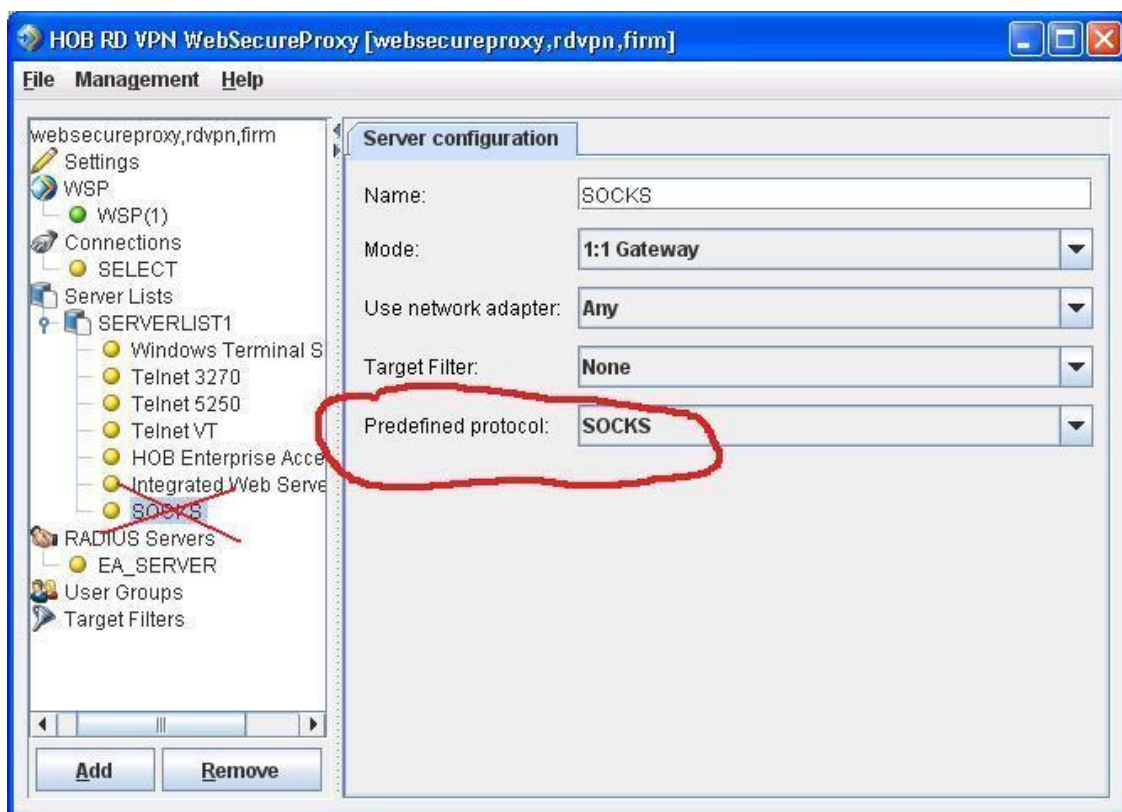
HOB RD VPN WebSecureProxy [websecureproxy,rdvpn,firm]

File Management Help

websecureproxy,rdvpn,firm
Settings
WSP
WSP(1)
Connections
SELECT
Server Lists
SERVERLIST1
Windows Terminal S
Telnet 3270
Telnet 5250
Telnet VT
HOB Enterprise Acce
Integrated Web Serve
SOCKS
RADIUS Servers
EA_SERVER
User Groups
Target Filters

Add
Remove

Server configuration

Name: SOCKS
Mode: 1:1 Gateway
Use network adapter: Any
Target Filter: None
Predefined protocol: SOCKS